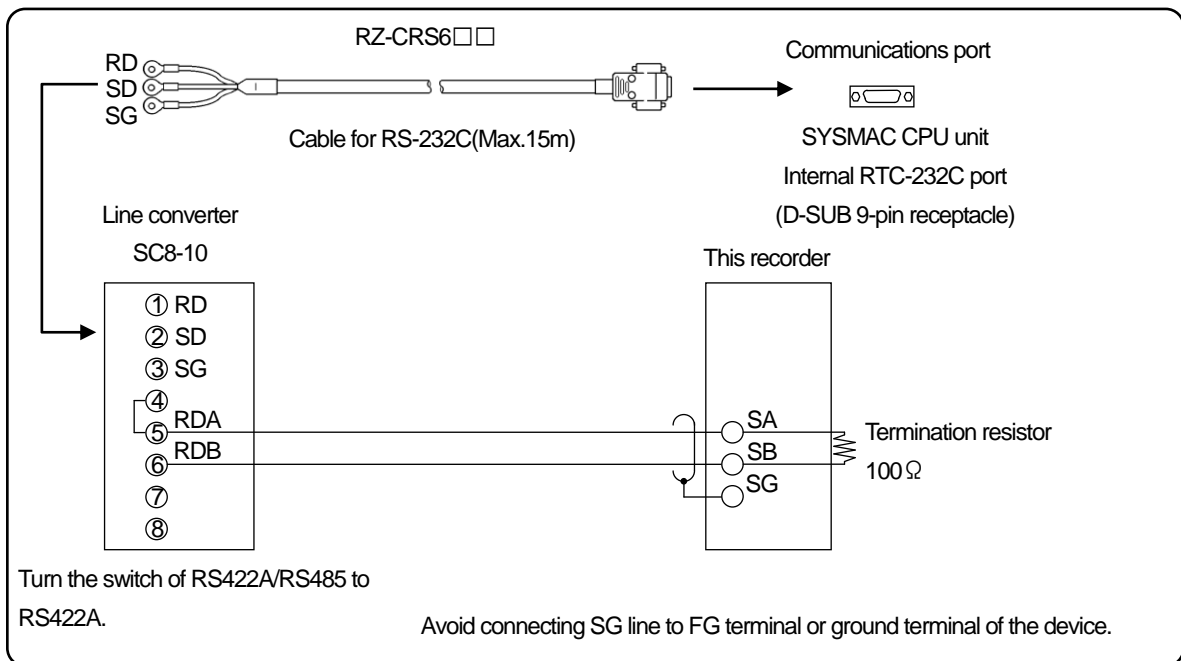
RZ-CRS6□□

RD
SD
SG

Cable for RS-232C(Max.15m)

Communications port

SYSMAC CPU unit
Internal RTC-232C port
(D-SUB 9-pin receptacle)

Line converter
SC8-10

This recorder

① RD
② SD
③ SG
④
⑤ RDA
⑥ RDB
⑦
⑧

SA
SB
SG

Termination resistor
100Ω

Turn the switch of RS422A/RS485 to RS422A.

Avoid connecting SG line to FG terminal or ground terminal of the device.